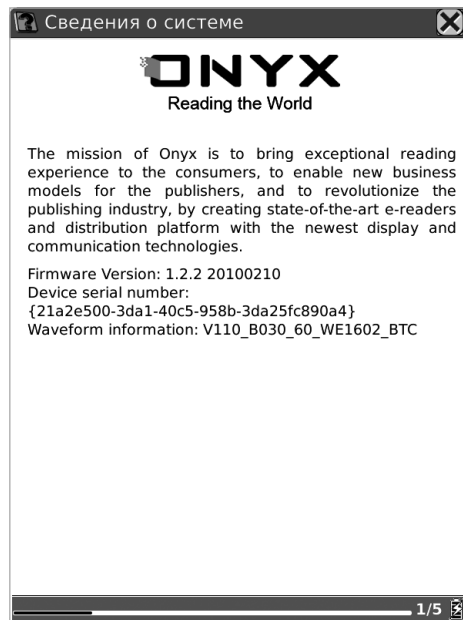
Сведения о системе

ONYX
Reading the World

The mission of Onyx is to bring exceptional reading experience to the consumers, to enable new business models for the publishers, and to revolutionize the publishing industry, by creating state-of-the-art e-readers and distribution platform with the newest display and communication technologies.

Firmware Version: 1.2.2 20100210
Device serial number:
{21a2e500-3da1-40c5-958b-3da25fc890a4}
Waveform information: V110_B030_60_WE1602_BTC

1/5